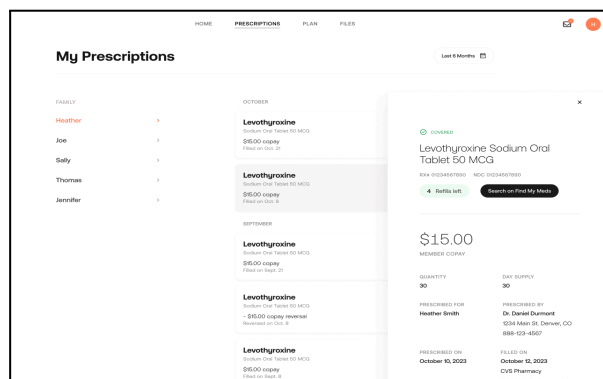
HOME PRESCRIPTIONS PLAN FILES

H

My Prescriptions

Last 6 Months

FAMILY

Heather ›

Joe ›

Sally ›

Thomas ›

Jennifer ›

OCTOBER

Levothyroxine
Sodium Oral Tablet 50 MCG
$15.00 copay
Filled on Oct. 21

Levothyroxine
Sodium Oral Tablet 50 MCG
$15.00 copay
Filled on Oct. 6

SEPTEMBER

Levothyroxine
Sodium Oral Tablet 50 MCG
$15.00 copay
Filled on Sept. 21

Levothyroxine
Sodium Oral Tablet 50 MCG
- $15.00 copay reversal
Reversed on Oct. 6

Levothyroxine
Sodium Oral Tablet 50 MCG
$15.00 copay
Filled on Sept. 6

×

COVERED

Levothyroxine Sodium Oral Tablet 50 MCG

RX# 01234567890 NDC 01234567890

4 Refills left

Search on Find My Meds

$15.00
MEMBER COPAY

QUANTITY
30

DAY SUPPLY
30

PRESCRIBED FOR
Heather Smith

PRESCRIBED BY
Dr. Daniel Durmont
1234 Main St. Denver, CO
888-123-4567

PRESCRIBED ON
October 10, 2023

FILLED ON
October 12, 2023
CVS Pharmacy